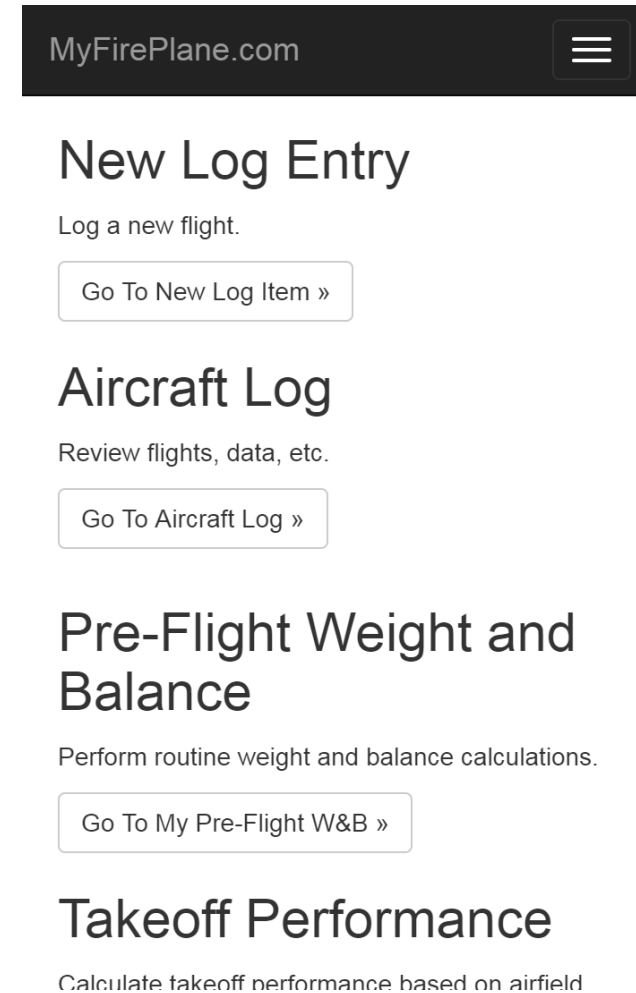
MyFirePlane.com

New Log Entry

Log a new flight.

Go To New Log Item »

Aircraft Log

Review flights, data, etc.

Go To Aircraft Log »

Pre-Flight Weight and Balance

Perform routine weight and balance calculations.

Go To My Pre-Flight W&B »

Takeoff Performance

Calculate takeoff performance based on airfield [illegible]